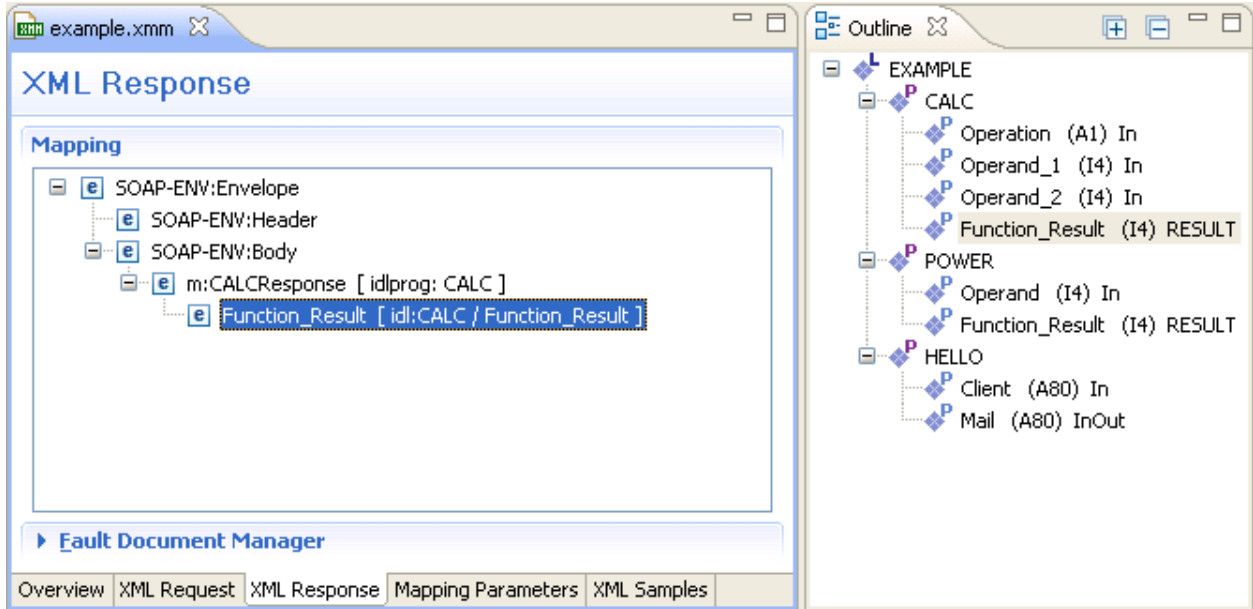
example.xmm

XML Response

Mapping

e SOAP-ENV:Envelope
e SOAP-ENV:Header
e SOAP-ENV:Body
e m:CALCResponse [ idlprog: CALC ]
e Function_Result [ idl:CALC / Function_Result ]

Fault Document Manager

Overview | XML Request | XML Response | Mapping Parameters | XML Samples

Outline

L EXAMPLE
P CALC
P Operation (A1) In
P Operand_1 (I4) In
P Operand_2 (I4) In
P Function_Result (I4) RESULT
P POWER
P Operand (I4) In
P Function_Result (I4) RESULT
P HELLO
P Client (A80) In
P Mail (A80) InOut